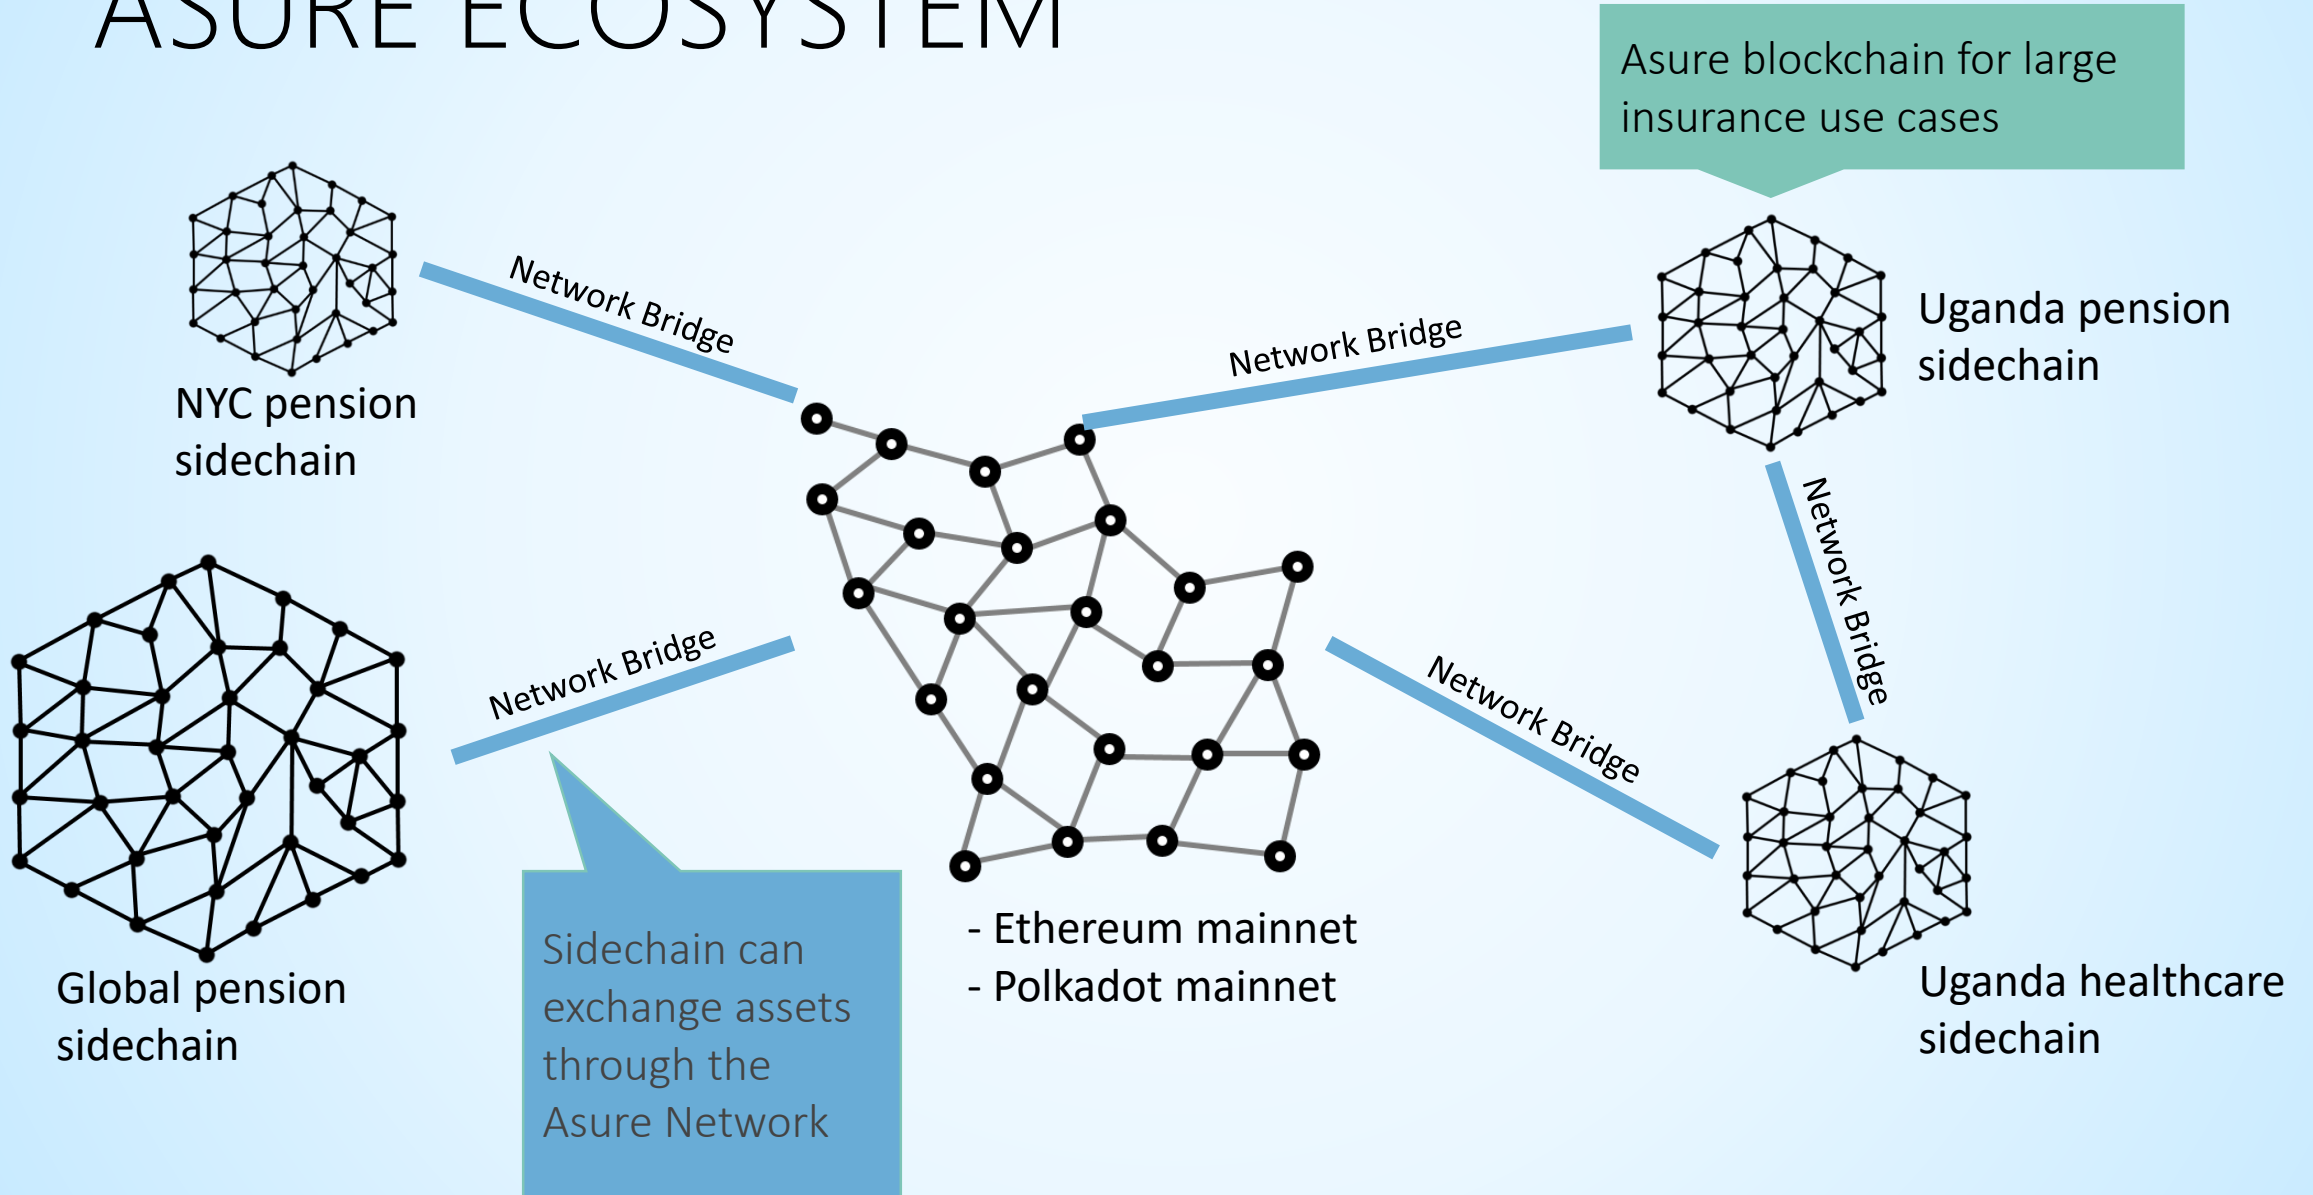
ASURE ECOSYSTEM

Asure blockchain for large insurance use cases

NYC pension sidechain

Network Bridge

Network Bridge

Uganda pension sidechain

Network Bridge

Global pension sidechain

Network Bridge

Network Bridge

Sidechain can exchange assets through the Asure Network

- Ethereum mainnet
- Polkadot mainnet

Uganda healthcare sidechain